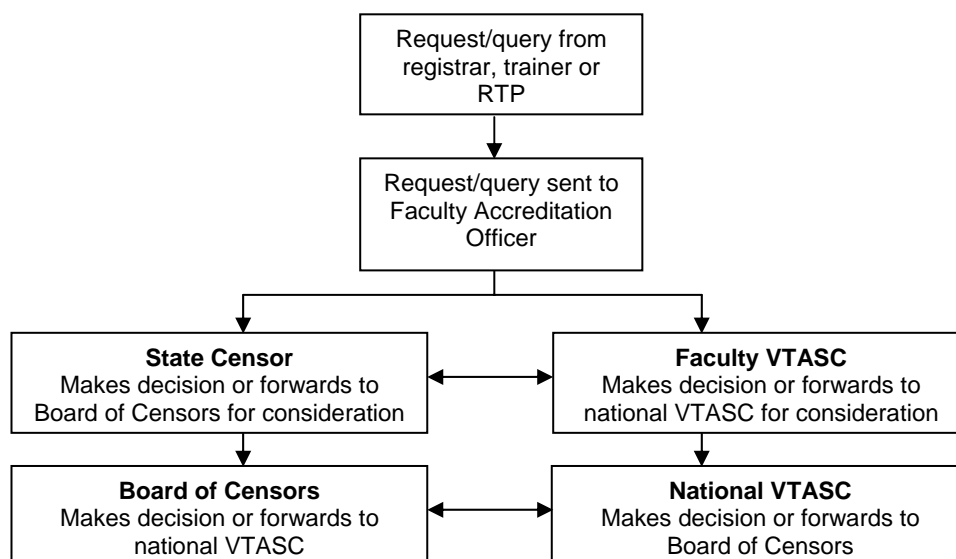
Request/query from registrar, trainer or RTP

Request/query sent to Faculty Accreditation Officer

**State Censor**
Makes decision or forwards to Board of Censors for consideration

**Faculty VTASC**
Makes decision or forwards to national VTASC for consideration

**Board of Censors**
Makes decision or forwards to national VTASC

**National VTASC**
Makes decision or forwards to Board of Censors